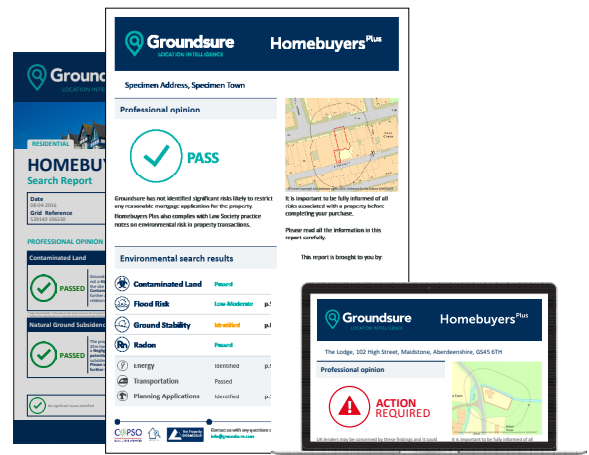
Groundsure
LOCATION INTELLIGENCE

RESIDENTIAL

HOMEBUY

Search Report

Date
08-04-2016

Grid Reference
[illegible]

PROFESSIONAL OPINION

Contaminated Land

PASSED

Natural Ground Subsidence

PASSED

Groundsure
LOCATION INTELLIGENCE

Homebuyers Plus

Specimen Address, Specimen Town

Professional opinion

PASS

Groundsure has not identified significant risks likely to restrict any reasonable mortgage application for the property.

Homebuyers Plus also complies with Law Society practice notes on environmental risk in property transactions.

It is important to be fully informed of all risks associated with a property before completing your purchase.

Please read all the information in this report carefully.

This report is brought to you by:

Environmental search results

| | | |
|---|---|---|
| Contaminated Land | Passed | |
| Flood Risk | Low-Moderate | p. |
| Ground Stability | Identified | p. |
| Radon | Passed | |
| Energy | Identified | p. |
| Transportation | Passed | |
| Planning Applications | Identified | p. |

CoPSO

The Property Ombudsman

Contact us with any questions
info@groundsure.com

Groundsure
LOCATION INTELLIGENCE

Homebuyers Plus

The Lodge, 102 High Street, Maidstone, Aberdeenshire, GS45 6TH

Professional opinion

ACTION REQUIRED

UK lenders may be concerned by these findings and it could

It is important to be fully informed of all